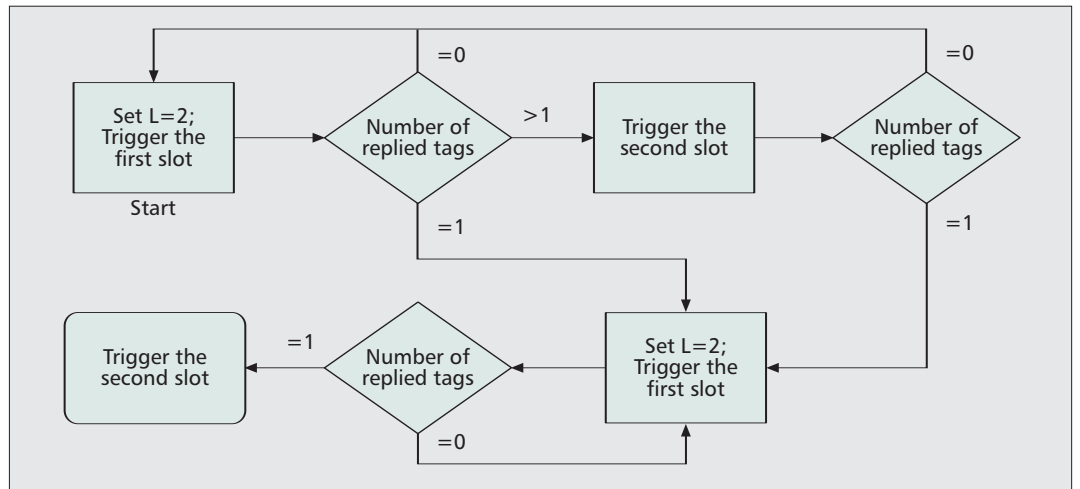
=0

=0

Set L=2; Trigger the first slot

Start

Number of replied tags

>1

Trigger the second slot

Number of replied tags

=1

=1

Trigger the second slot

=1

Number of replied tags

Set L=2; Trigger the first slot

=0